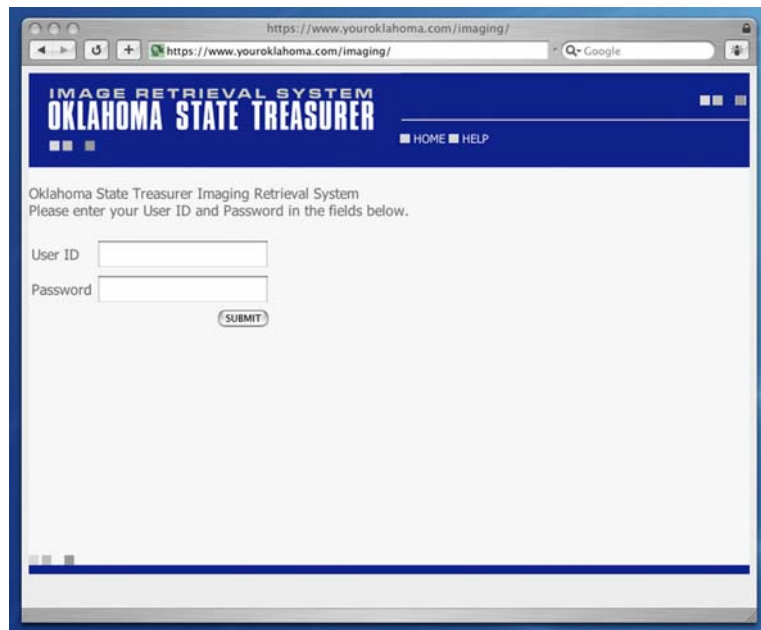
https://www.youroklahoma.com/imaging/

https://www.youroklahoma.com/imaging/

Q- Google

IMAGE RETRIEVAL SYSTEM
OKLAHOMA STATE TREASURER

HOME HELP

Oklahoma State Treasurer Imaging Retrieval System
Please enter your User ID and Password in the fields below.

User ID

Password

SUBMIT